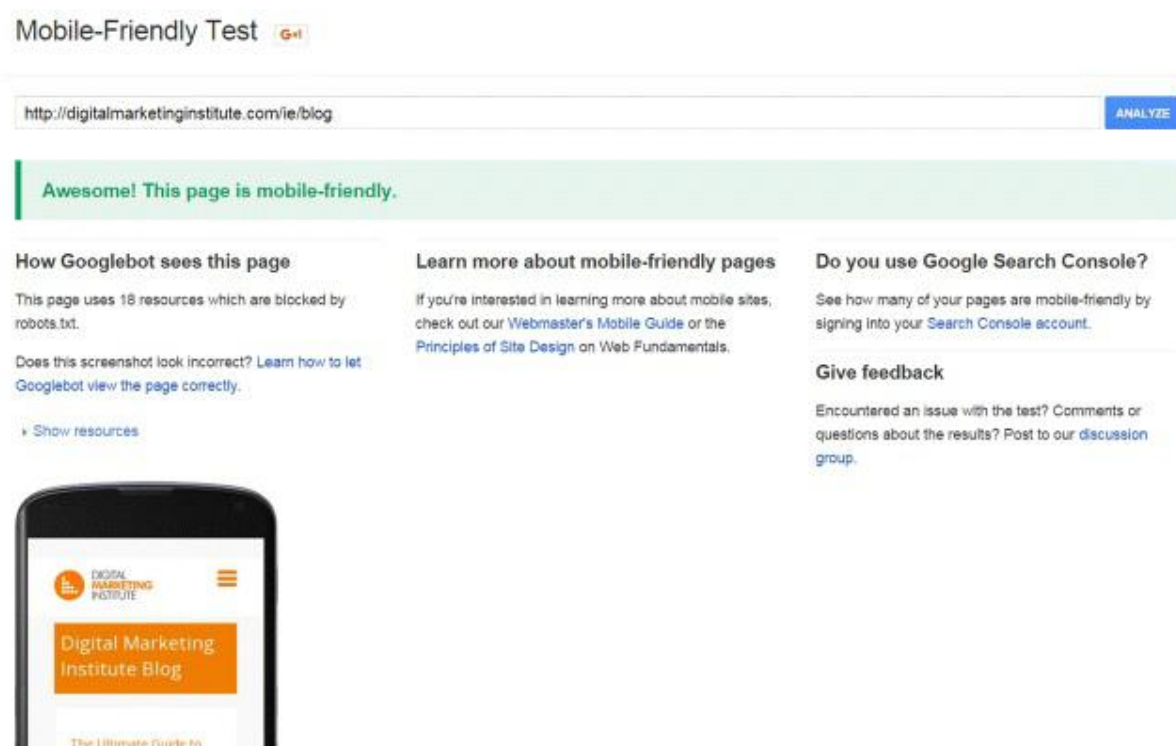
Mobile-Friendly Test G+1

http://digitalmarketinginstitute.com/ie/blog

ANALYZE

Awesome! This page is mobile-friendly.

How Googlebot sees this page

This page uses 18 resources which are blocked by robots.txt.

Does this screenshot look incorrect? Learn how to let Googlebot view the page correctly.

▸ Show resources

DIGITAL MARKETING INSTITUTE

Digital Marketing Institute Blog

The Ultimate Guide to

Learn more about mobile-friendly pages

If you're interested in learning more about mobile sites, check out our Webmaster's Mobile Guide or the Principles of Site Design on Web Fundamentals.

Do you use Google Search Console?

See how many of your pages are mobile-friendly by signing into your Search Console account.

Give feedback

Encountered an issue with the test? Comments or questions about the results? Post to our discussion group.